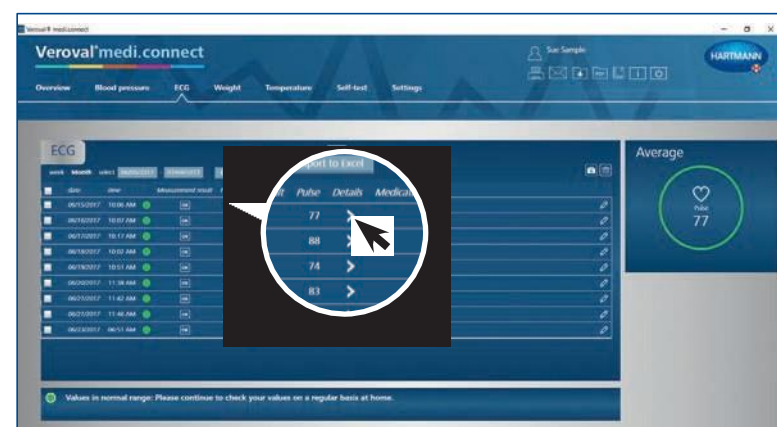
Veroval® medi.connect

Veroval® medi.connect

Sue Sample

HARTMANN

Overview Blood pressure ECG Weight Temperature Self-test Settings

ECG

week Month select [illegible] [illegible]

Export to Excel

| | date | time | Measurement result | Pulse | Details | Medication |
|---|---|---|---|---|---|---|
| | 06/15/2017 | 10:06 AM | | 77 | > | |
| | 06/16/2017 | 10:07 AM | | 88 | > | |
| | 06/17/2017 | 10:17 AM | | 74 | > | |
| | 06/18/2017 | 10:02 AM | | 83 | > | |
| | 06/19/2017 | 10:51 AM | | | | |
| | 06/20/2017 | 11:38 AM | | | | |
| | 06/21/2017 | 11:42 AM | | | | |
| | 06/21/2017 | 11:46 AM | | | | |
| | 06/23/2017 | 06:51 AM | | | | |

Average

Pulse
77

Values in normal range: Please continue to check your values on a regular basis at home.